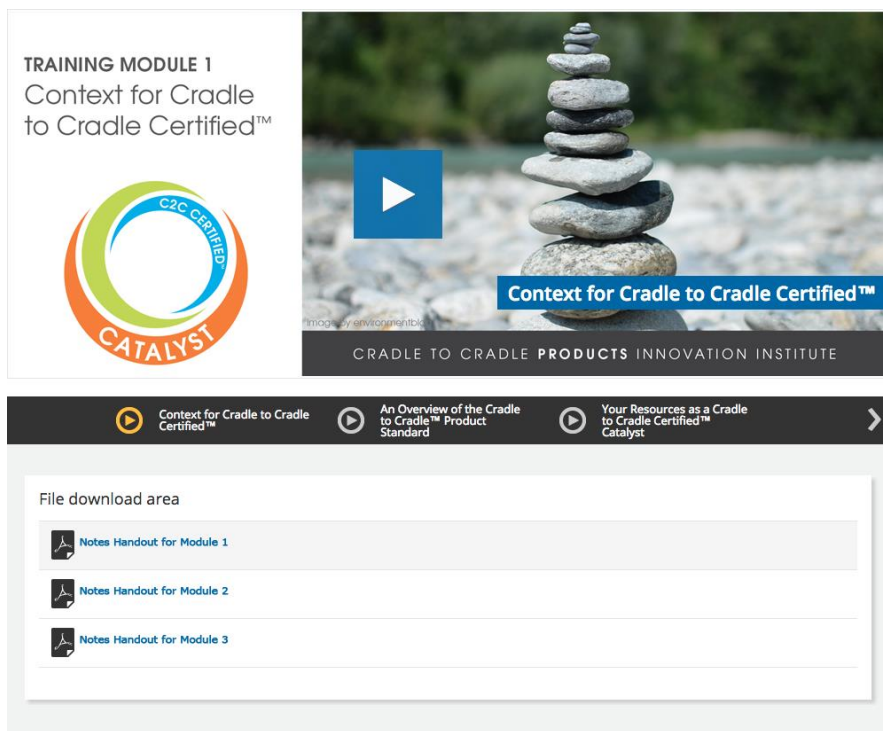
TRAINING MODULE 1
Context for Cradle to Cradle Certified™

C2C CERTIFIED
CATALYST

Context for Cradle to Cradle Certified™

image by environmentbl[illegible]

CRADLE TO CRADLE PRODUCTS INNOVATION INSTITUTE

Context for Cradle to Cradle Certified™

An Overview of the Cradle to Cradle™ Product Standard

Your Resources as a Cradle to Cradle Certified™ Catalyst

File download area

Notes Handout for Module 1

Notes Handout for Module 2

Notes Handout for Module 3